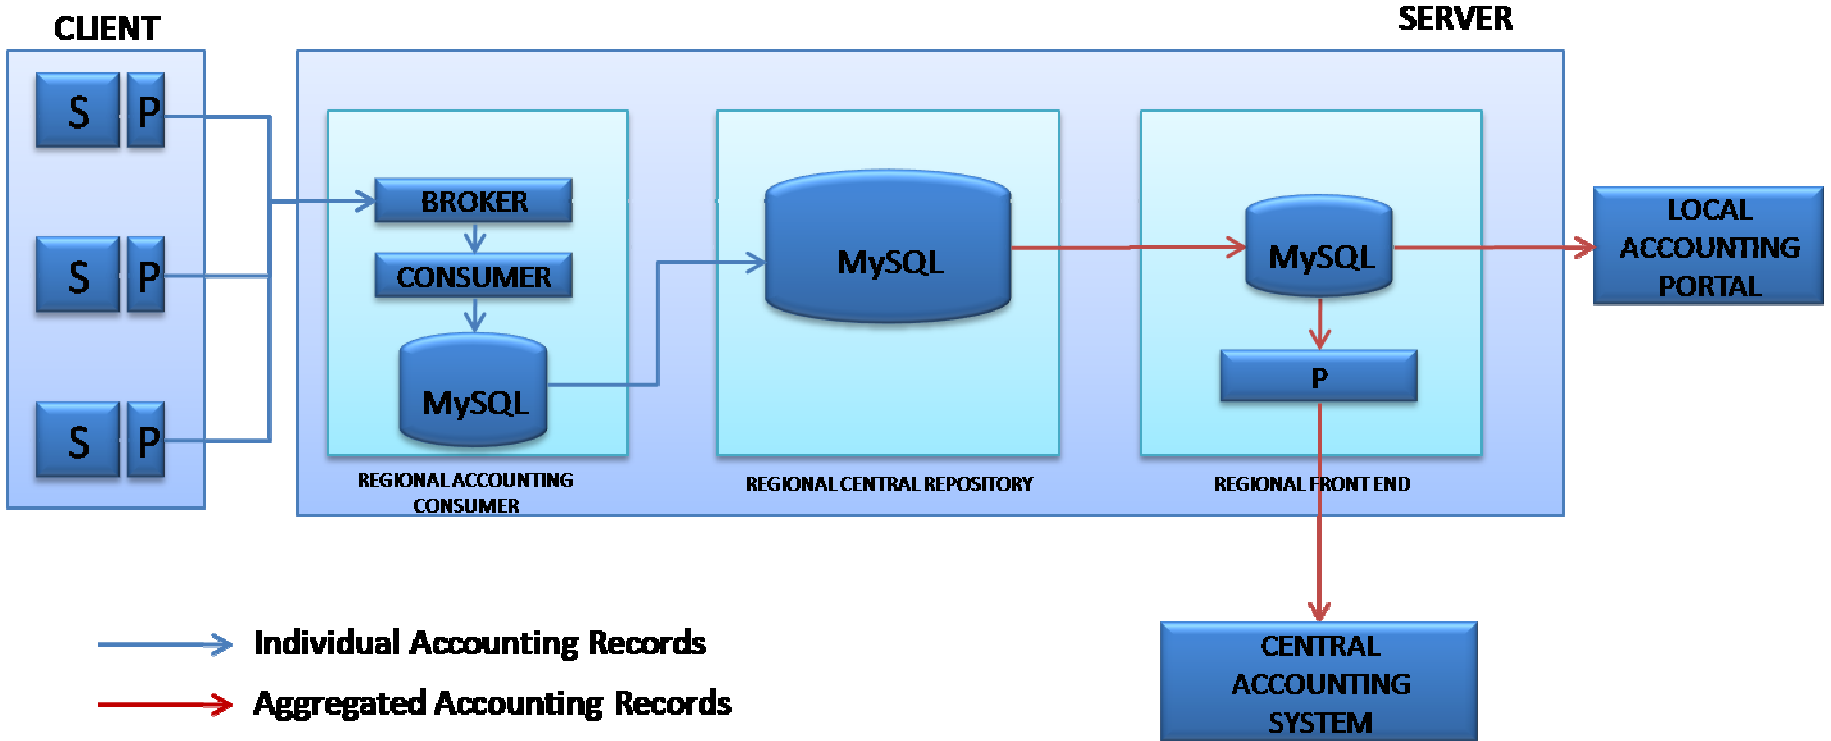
CLIENT

SERVER

S P

S P

S P

BROKER

CONSUMER

MySQL

REGIONAL ACCOUNTING CONSUMER

MySQL

REGIONAL CENTRAL REPOSITORY

MySQL

P

REGIONAL FRONT END

LOCAL ACCOUNTING PORTAL

CENTRAL ACCOUNTING SYSTEM

Individual Accounting Records

Aggregated Accounting Records